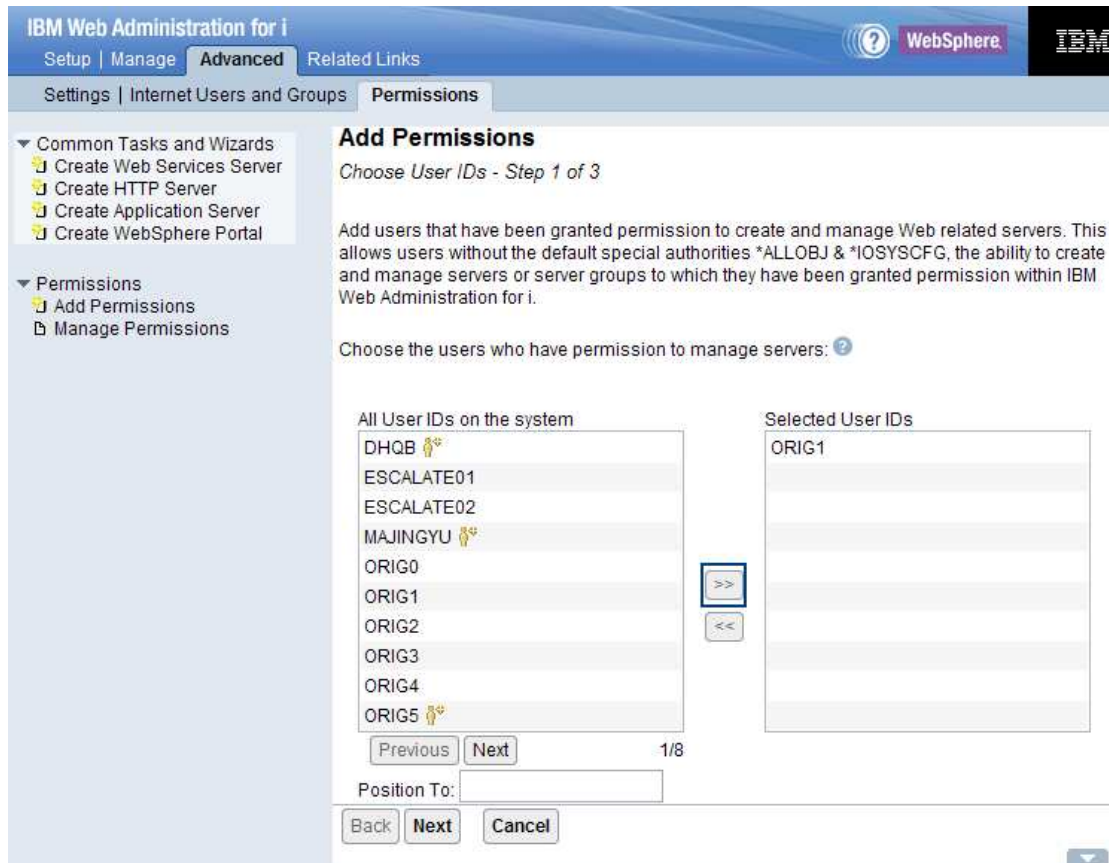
IBM Web Administration for i

Setup | Manage | Advanced | Related Links

WebSphere

IBM

Settings | Internet Users and Groups | Permissions

Common Tasks and Wizards
Create Web Services Server
Create HTTP Server
Create Application Server
Create WebSphere Portal

Permissions
Add Permissions
Manage Permissions

Add Permissions

Choose User IDs - Step 1 of 3

Add users that have been granted permission to create and manage Web related servers. This allows users without the default special authorities *ALLOBJ & *IOSYSCFG, the ability to create and manage servers or server groups to which they have been granted permission within IBM Web Administration for i.

Choose the users who have permission to manage servers:

All User IDs on the system

DHQB
ESCALATE01
ESCALATE02
MAJINGYU
ORIG0
ORIG1
ORIG2
ORIG3
ORIG4
ORIG5

>>
<<

Selected User IDs

ORIG1

Previous | Next | 1/8

Position To:

Back | Next | Cancel